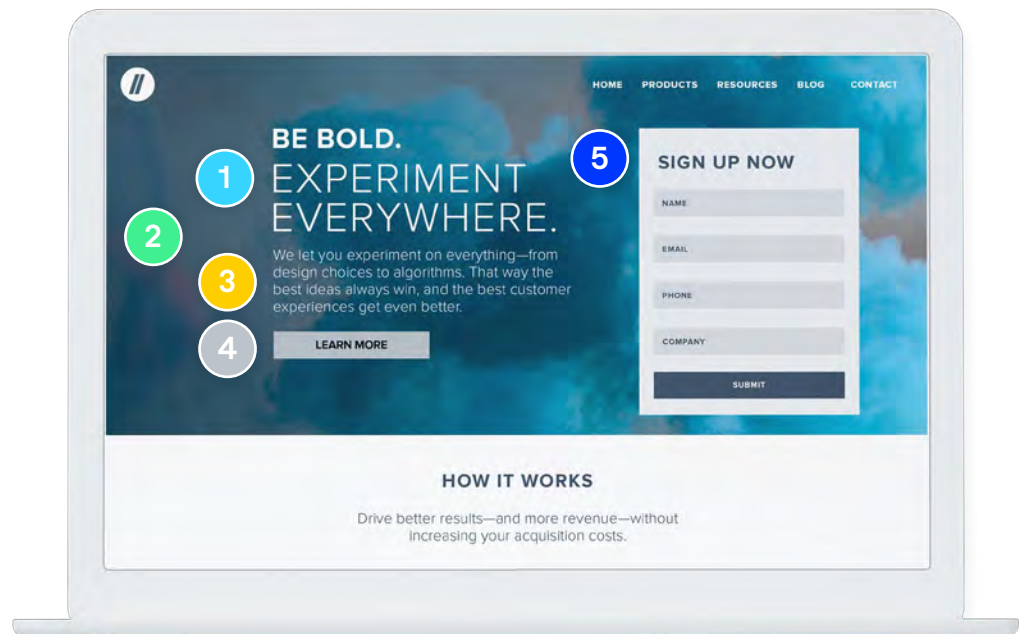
//

HOME PRODUCTS RESOURCES BLOG CONTACT

BE BOLD.

1

EXPERIMENT EVERYWHERE.

2

We let you experiment on everything—from design choices to algorithms. That way the best ideas always win, and the best customer experiences get even better.

3

4

LEARN MORE

5

SIGN UP NOW

NAME

EMAIL

PHONE

COMPANY

SUBMIT

HOW IT WORKS

Drive better results—and more revenue—without increasing your acquisition costs.